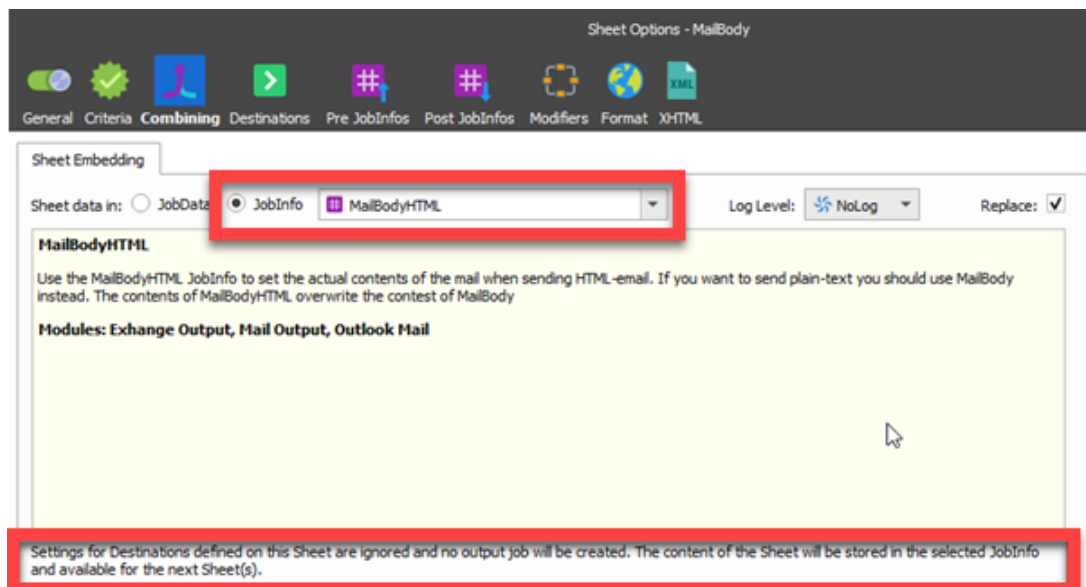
Sheet Options - MailBody

General Criteria Combining Destinations Pre JobInfos Post JobInfos Modifiers Format XHTML

XML

Sheet Embedding

Sheet data in: JobData JobInfo MailBodyHTML Log Level: NoLog Replace: ✓

MailBodyHTML

Use the MailBodyHTML JobInfo to set the actual contents of the mail when sending HTML-email. If you want to send plain-text you should use MailBody instead. The contents of MailBodyHTML overwrite the contest of MailBody

Modules: Exhange Output, Mail Output, Outlook Mail

Settings for Destinations defined on this Sheet are ignored and no output job will be created. The content of the Sheet will be stored in the selected JobInfo and available for the next Sheet(s).